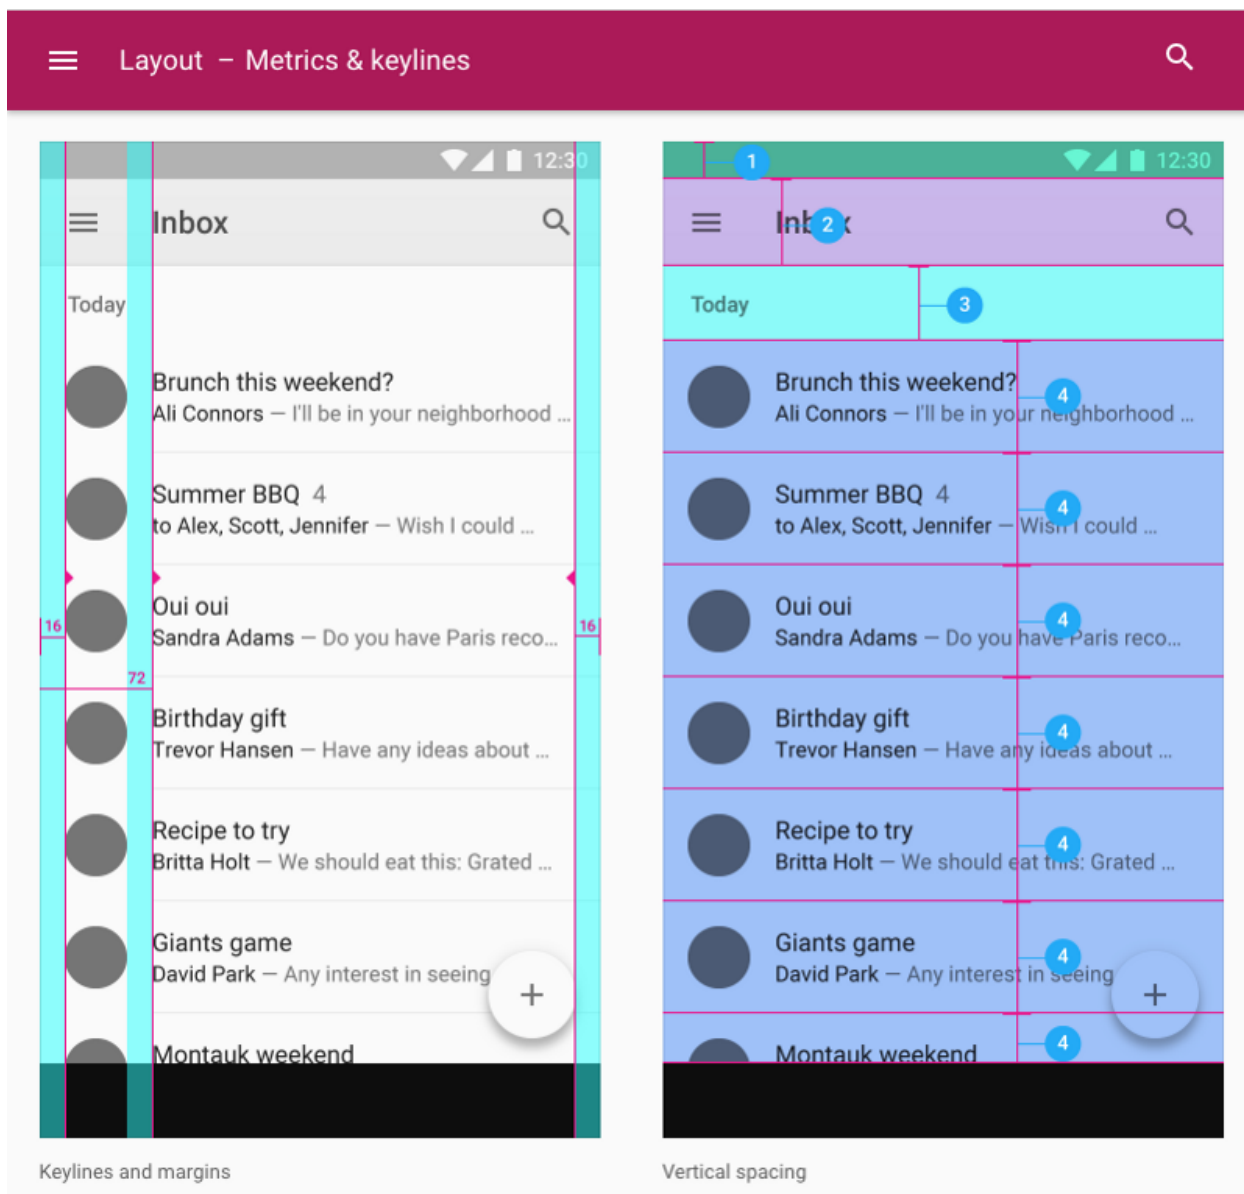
Layout – Metrics & keylines

12:30

Inbox

Today

Brunch this weekend?
Ali Connors — I'll be in your neighborhood ...

Summer BBQ 4
to Alex, Scott, Jennifer — Wish I could ...

Oui oui
Sandra Adams — Do you have Paris reco...

16 72 16

Birthday gift
Trevor Hansen — Have any ideas about ...

Recipe to try
Britta Holt — We should eat this: Grated ...

Giants game
David Park — Any interest in seeing

+

Montauk weekend

Keylines and margins

12:30

1

Inb 2 x

Today 3

Brunch this weekend? 4
Ali Connors — I'll be in your neighborhood ...

Summer BBQ 4 4
to Alex, Scott, Jennifer — Wish I could ...

Oui oui 4
Sandra Adams — Do you have Paris reco...

Birthday gift 4
Trevor Hansen — Have any ideas about ...

Recipe to try 4
Britta Holt — We should eat this: Grated ...

Giants game 4
David Park — Any interest in seeing

+

Montauk weekend 4

Vertical spacing